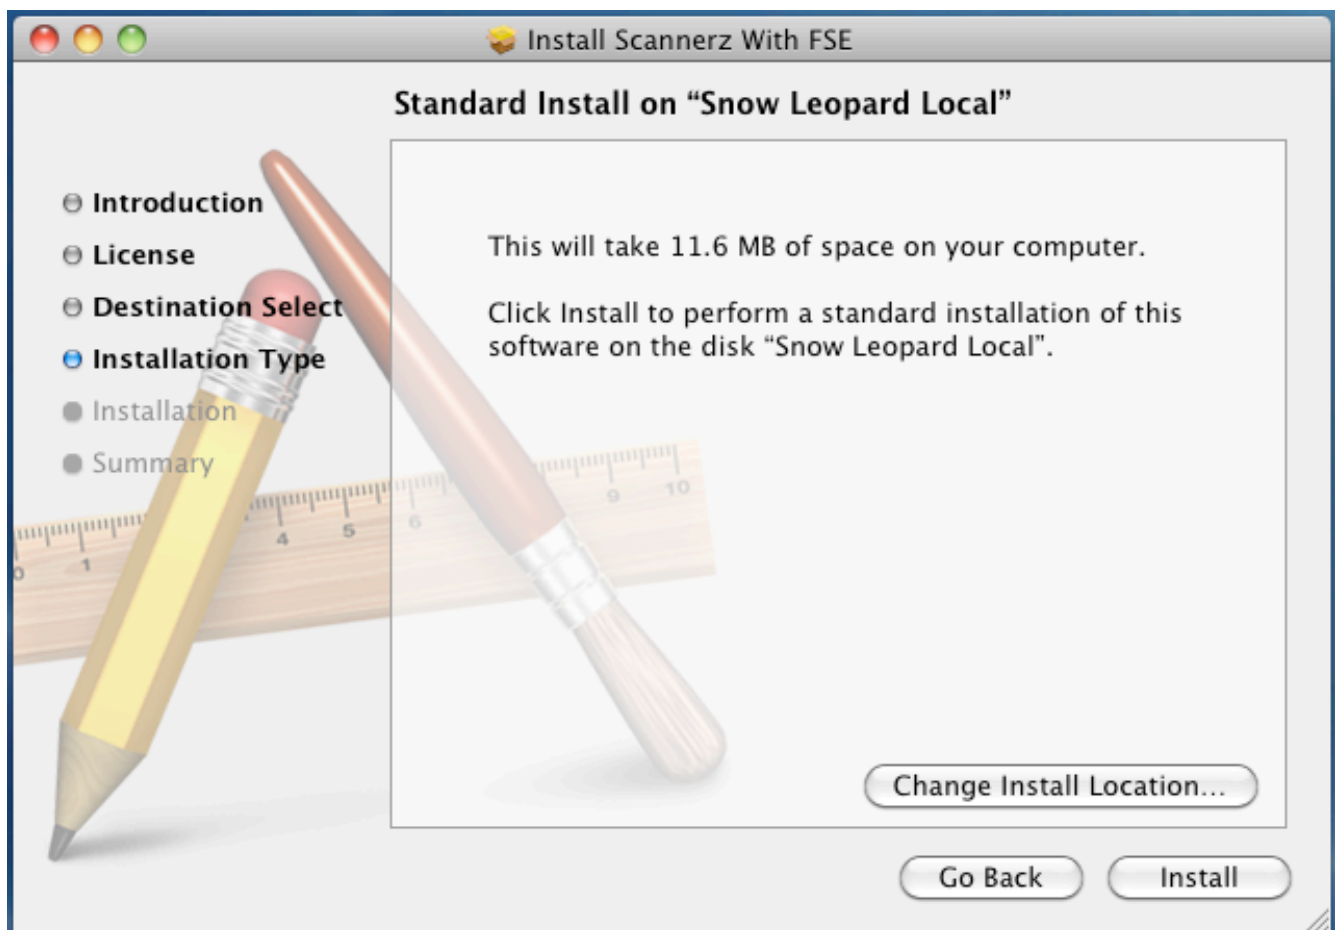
Install Scannerz With FSE

Standard Install on “Snow Leopard Local”

Introduction
License
Destination Select
Installation Type
Installation
Summary

This will take 11.6 MB of space on your computer.

Click Install to perform a standard installation of this software on the disk “Snow Leopard Local”.

Change Install Location...

Go Back
Install